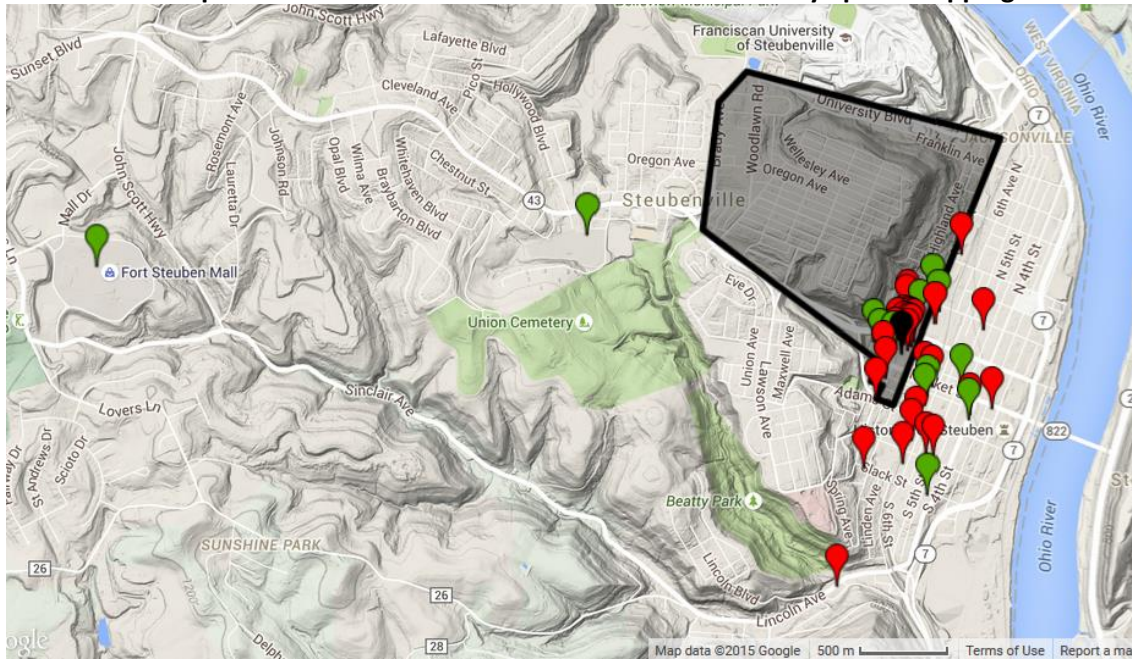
John Scott Hwy
Lafayette Blvd
Franciscan University of Steubenville
WEST VIRGINIA
Ohio River
OHIO
Sunset Blvd
Cleveland Ave
Pico St
Hollywood Blvd
University Blvd
Franklin Ave
Rosemont Ave
Lauretta Dr
Johnson Rd
Opal Blvd
Wilma Ave
Whitehaven Blvd
Braybarton Blvd
Chestnut St
Oregon Ave
Woodlawn Rd
Wellesley Ave
Oregon Ave
Brady Ave
JACKSONVILLE
Mall Dr
John Scott Hwy
43
Steubenville
Highland Ave
6th Ave N
N 5th St
N 4th St
7
Fort Steuben Mall
Eve Dr
Union Cemetery
Union Ave
Lawson Ave
Maxwell Ave
7
Lovers Ln
Sinclair Ave
Adams
Market
Fort Steuben
822
St Andrews Dr
Scioto Dr
Fairway Dr
Slack St
S 5th St
S 4th St
Beatty Park
Spring Ave
Linden Ave
S 6th St
SUNSHINE PARK
26
26
Lincoln Blvd
Lincoln Ave
7
Ohio River
28
Delph
ogle
Map data ©2015 Google
500 m
Terms of Use
Report a ma